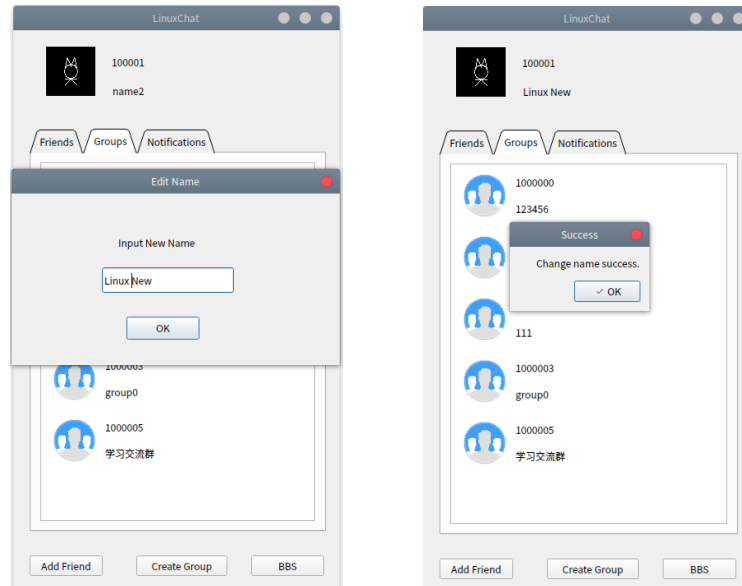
LinuxChat

100001

name2

Friends
Groups
Notifications

Edit Name

Input New Name

Linux New

OK

1000003

group0

1000005

学习交流群

Add Friend
Create Group
BBS

LinuxChat

100001

Linux New

Friends
Groups
Notifications

1000000

123456

Success

Change name success.

✓ OK

111

1000003

group0

1000005

学习交流群

Add Friend
Create Group
BBS